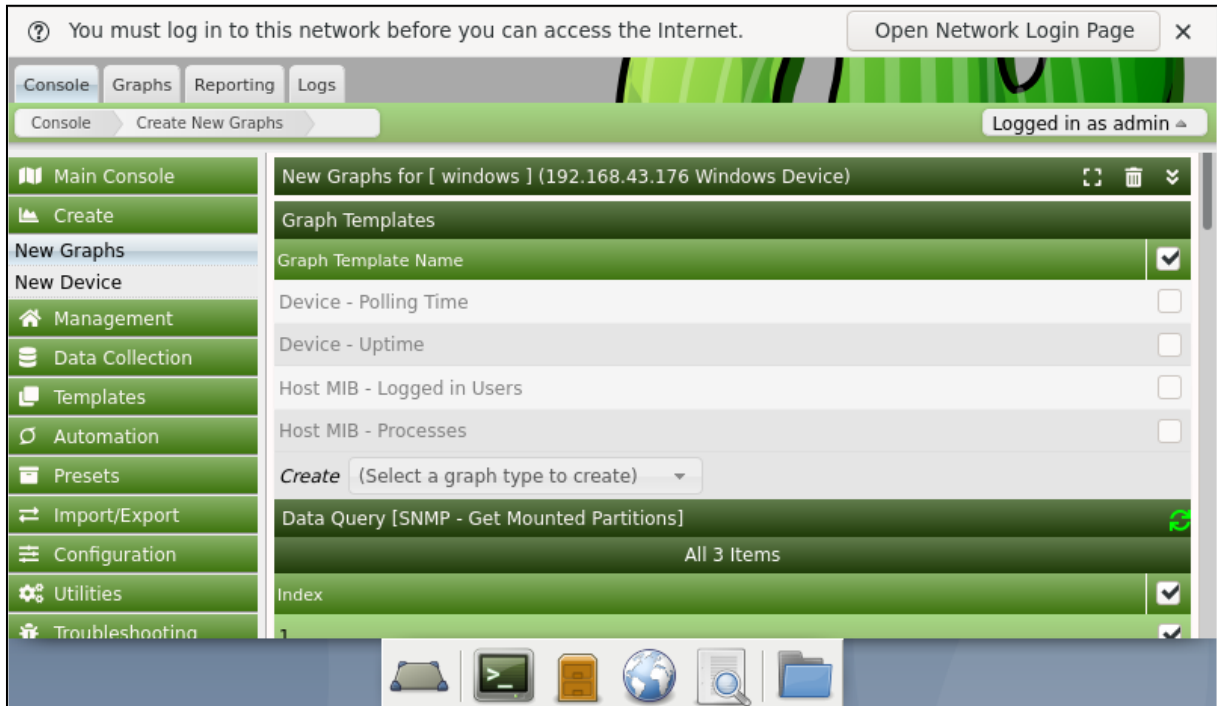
You must log in to this network before you can access the Internet.

Open Network Login Page

Console Graphs Reporting Logs

Console Create New Graphs

Logged in as admin

Main Console
Create
New Graphs
New Device
Management
Data Collection
Templates
Automation
Presets
Import/Export
Configuration
Utilities
Troubleshooting

New Graphs for [ windows ] (192.168.43.176 Windows Device)

Graph Templates

| Graph Template Name | |
|---|---|
| Device - Polling Time | |
| Device - Uptime | |
| Host MIB - Logged in Users | |
| Host MIB - Processes | |

Create (Select a graph type to create)

Data Query [SNMP - Get Mounted Partitions]

All 3 Items

Index

1